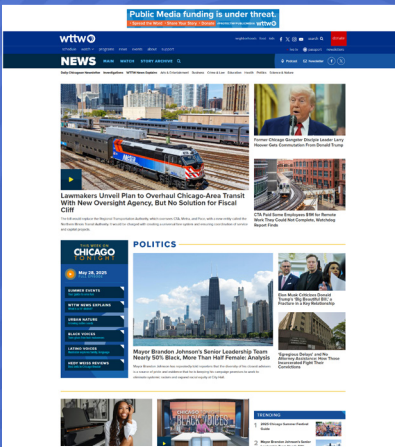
Public Media funding is under threat.

wttw

NEWS MAIN WATCH STORY ARCHIVE

Lawmakers Unveil Plan to Overhaul Chicago-Area Transit With New Oversight Agency, But No Solution for Fiscal Cliff

Former Chicago Gangster Disciple Leader Larry Hoover Gets Commutation From Donald Trump

CTA Paid Some Employees $1M for Remote Work They Could Not Complete, Watchdog Report Finds

CHICAGO TONIGHT

May 28, 2025

SUMMER EVENTS

WTTW NEWS EXPLAINS

URBAN NATURE

BLACK VOICES

LATINO VOICES

WTTW NEWS REVIEWS

POLITICS

Mayor Brandon Johnson's Senior Leadership Team Nearly 50% Black, More Than Half Female: Analysis

Elon Musk Criticizes Donald Trump's 'Big Beautiful Bill,' a Fracture in a Key Relationship

'Egregious Delays' and No Attorney Assistance: How These Incarcerated People Fought Their Convictions

TRENDING